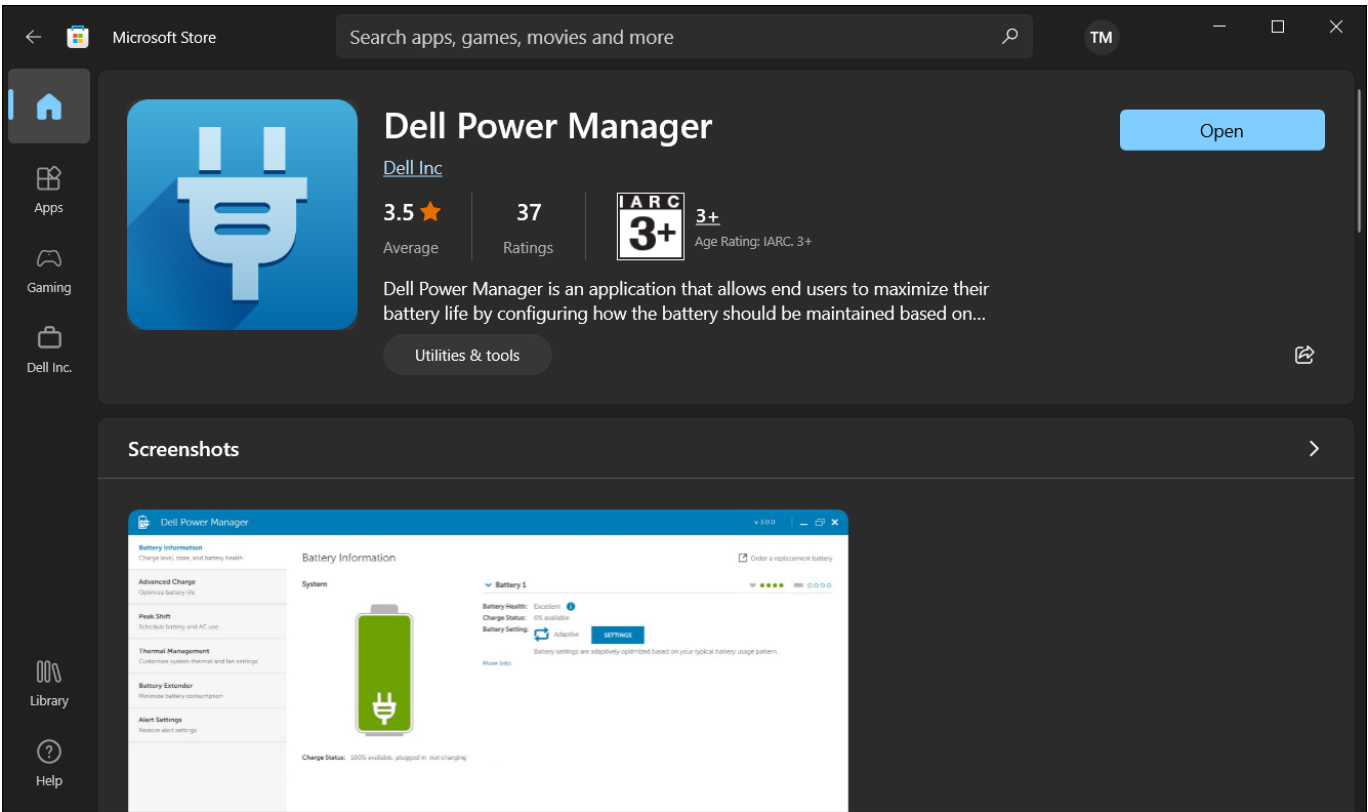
Microsoft Store

Search apps, games, movies and more

TM

Apps

Gaming

Dell Inc.

Library

Help

Dell Power Manager

Dell Inc

3.5 Average

37 Ratings

IARC 3+

3+
Age Rating: IARC. 3+

Dell Power Manager is an application that allows end users to maximize their battery life by configuring how the battery should be maintained based on...

Utilities & tools

Open

Screenshots

Dell Power Manager

v 3.0.0

Battery Information
Charge level, state, and battery health

Advanced Charge
Optimize battery life

Peak Shift
Schedule battery and AC use

Thermal Management
Customize system thermal and fan settings

Battery Extender
Minimize battery consumption

Alert Settings
Restore alert settings

Battery Information

Order a replacement battery

System

Battery 1

Battery Health: Excellent
Charge Status: 0% available
Battery Setting: Adaptive SETTINGS

Battery settings are adaptively optimized based on your typical battery usage pattern.

More Info

Charge Status: 100% available, plugged in, not charging